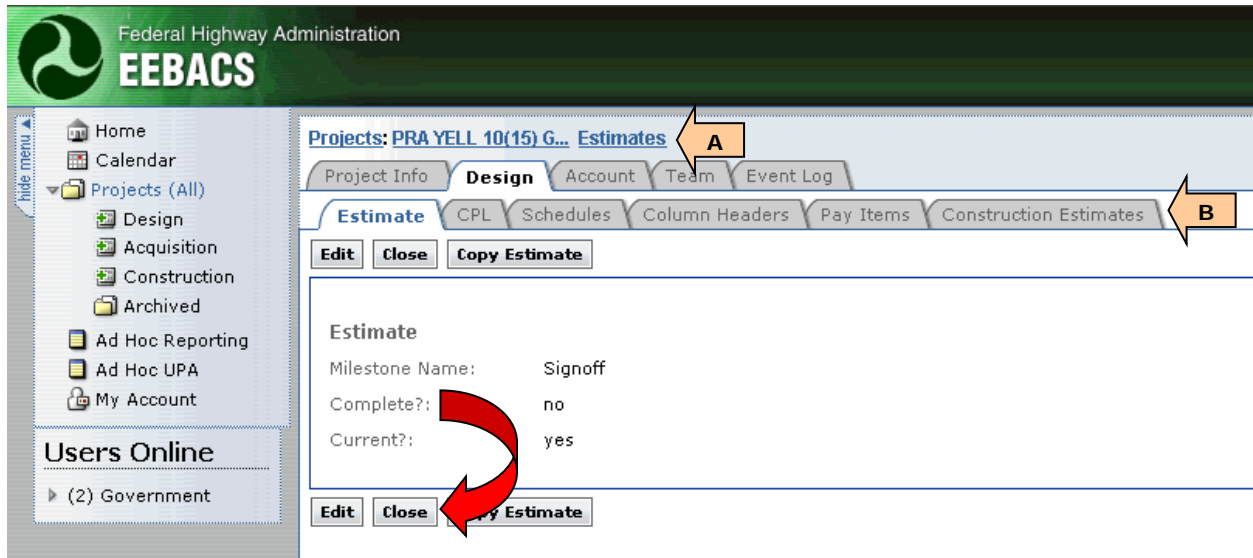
Federal Highway Administration
EEBACS

hide menu

Home
Calendar
Projects (All)
Design
Acquisition
Construction
Archived
Ad Hoc Reporting
Ad Hoc UPA
My Account

Users Online
(2) Government

Projects: PRA YELL 10(15) G... Estimates

A

Project Info | Design | Account | Team | Event Log

Estimate | CPL | Schedules | Column Headers | Pay Items | Construction Estimates

B

Edit | Close | Copy Estimate

Estimate
Milestone Name: Signoff
Complete?: no
Current?: yes

Edit | Close | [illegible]py Estimate